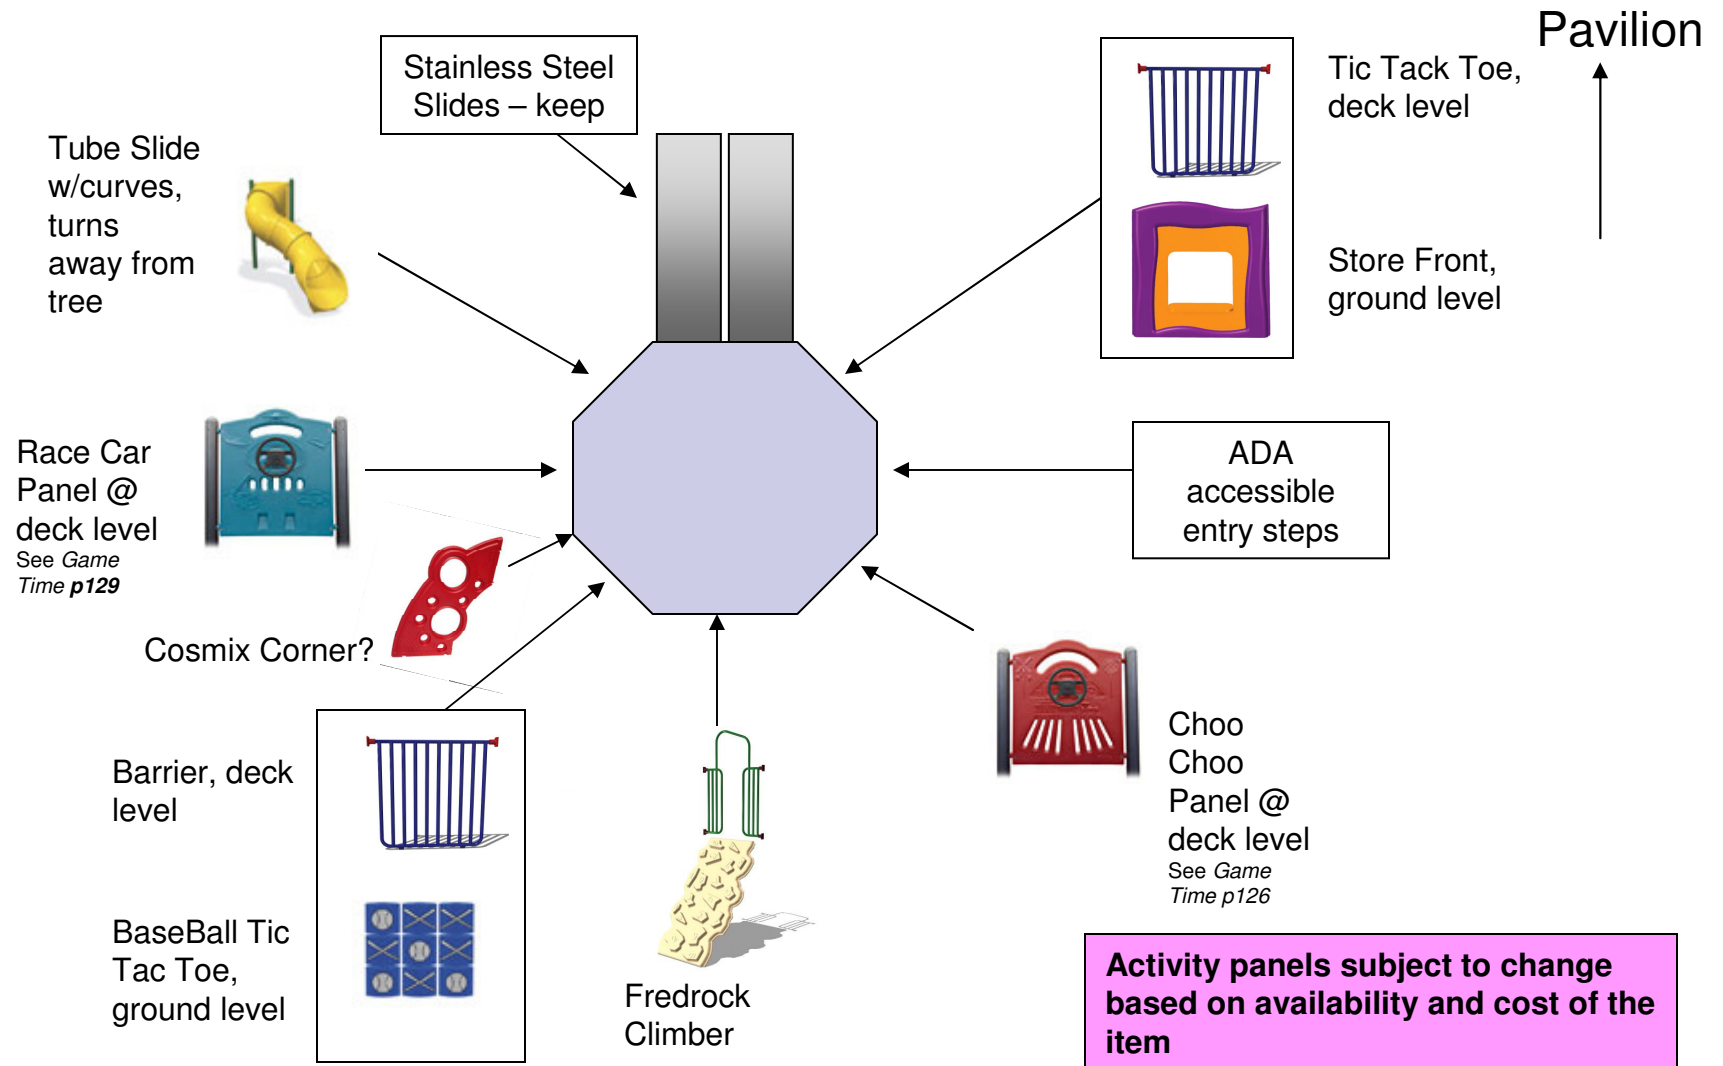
Stainless Steel Slides – keep

Pavilion

Tube Slide w/curves, turns away from tree

Tic Tack Toe, deck level

Store Front, ground level

Race Car Panel @ deck level
See *Game Time* ***p129***

ADA accessible entry steps

Cosmix Corner?

Choo Choo Panel @ deck level
See *Game Time p126*

Barrier, deck level

BaseBall Tic Tac Toe, ground level

Fredrock Climber

**Activity panels subject to change based on availability and cost of the item**